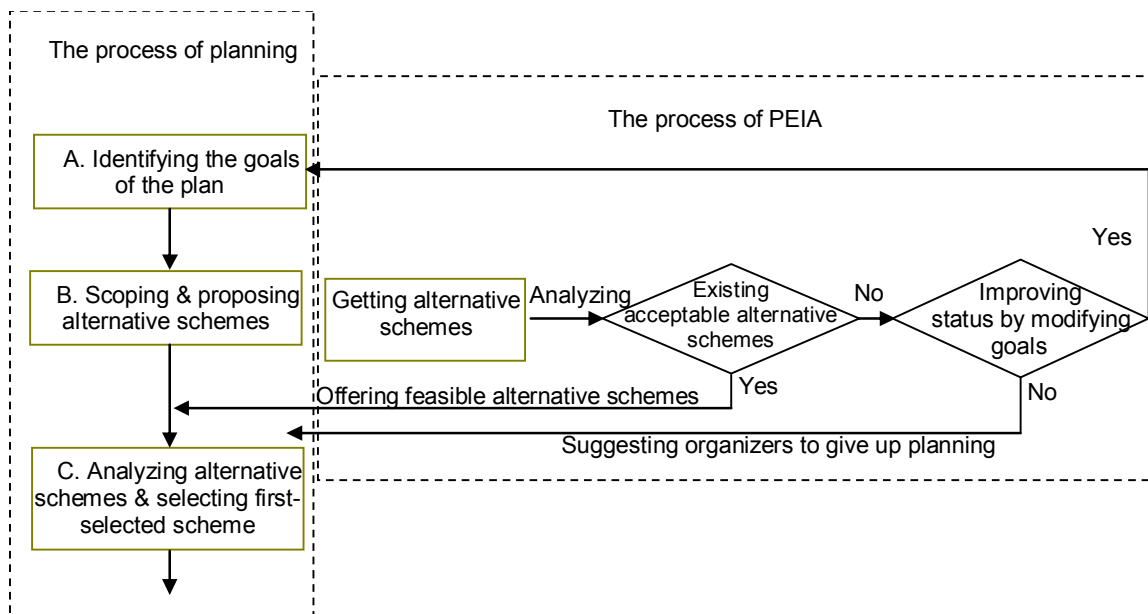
The process of planning

The process of PEIA

A. Identifying the goals of the plan

B. Scoping & proposing alternative schemes

Getting alternative schemes

Analyzing

Existing acceptable alternative schemes

No

Improving status by modifying goals

Yes

Yes

No

Offering feasible alternative schemes

Suggesting organizers to give up planning

C. Analyzing alternative schemes & selecting first-selected scheme